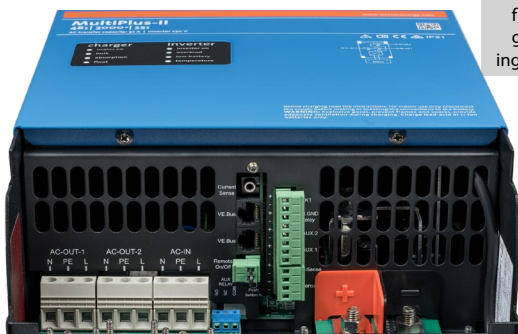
MultiPlus-II
48 | 5000 | 70 | 50

charger
absorption
float

inverter
overload
low battery
temperature

Current Sense
VE.Bus
VE.Bus
Remote On/Off
AUX 1
AUX 2
GND

AC-OUT-1
N PE L
AC-OUT-2
N PE L
AC-IN
N PE L

f
g
ing